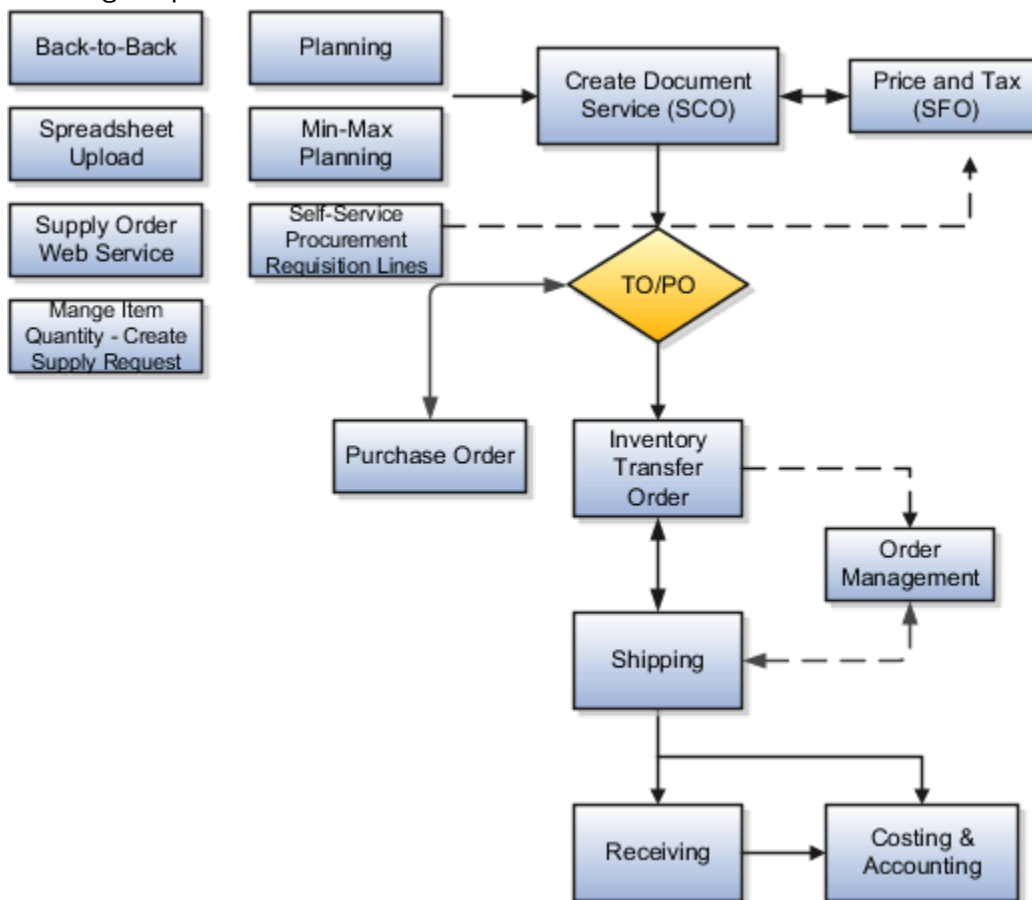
Back-to-Back

Spreadsheet Upload

Supply Order Web Service

Mange Item Quantity - Create Supply Request

Planning

Min-Max Planning

Self-Service Procurement Requisition Lines

Create Document Service (SCO)

Price and Tax (SFO)

TO/PO

Purchase Order

Inventory Transfer Order

Order Management

Shipping

Receiving

Costing & Accounting